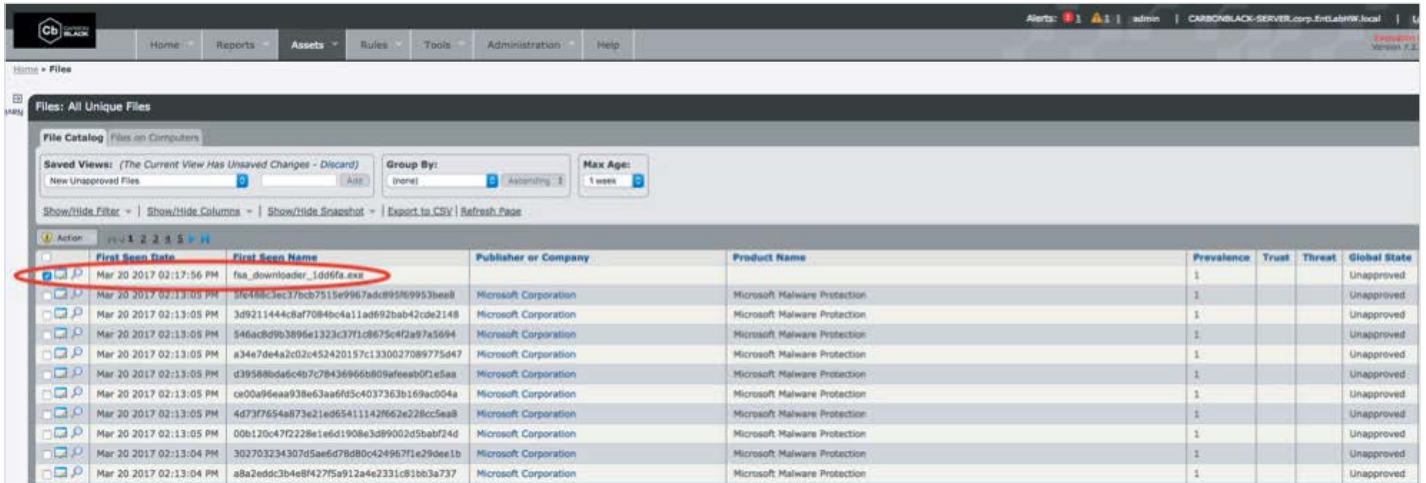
Cb CARBON BLACK

Alerts: 1 1 | admin | CARBONBLACK-SERVER.corp.EntLabHW.local |

Home Reports Assets Rules Tools Administration Help

Version 7.2.

Home » Files

Files: All Unique Files

File Catalog Files on Computers

Saved Views: (The Current View Has Unsaved Changes - Discard)
New Unapproved Files
Add

Group By:
(none)
Ascending

Max Age:
1 week

Show/Hide Filter | Show/Hide Columns | Show/Hide Snapshot | Export to CSV | Refresh Page

Action 1 2 3 4 5

| | First Seen Date | First Seen Name | Publisher or Company | Product Name | Prevalence | Trust | Threat | Global State |
|---|---|---|---|---|---|---|---|---|
| | Mar 20 2017 02:17:56 PM | fsa_downloader_1dd6fa.exe | | | 1 | | | Unapproved |
| | Mar 20 2017 02:13:05 PM | 5f6488c3ec37bcb7515e9967adc895f69953bee8 | Microsoft Corporation | Microsoft Malware Protection | 1 | | | Unapproved |
| | Mar 20 2017 02:13:05 PM | 3d9211444c8af7084bc4a11ad692bab42cde2148 | Microsoft Corporation | Microsoft Malware Protection | 1 | | | Unapproved |
| | Mar 20 2017 02:13:05 PM | 546ac8d9b3896e1323c37f1c8675c4f2a97a5694 | Microsoft Corporation | Microsoft Malware Protection | 1 | | | Unapproved |
| | Mar 20 2017 02:13:05 PM | a34e7de4a2c02c452420157c1330027089775d47 | Microsoft Corporation | Microsoft Malware Protection | 1 | | | Unapproved |
| | Mar 20 2017 02:13:05 PM | d39588bda6c4b7c78436966b809afeeab0f1e5aa | Microsoft Corporation | Microsoft Malware Protection | 1 | | | Unapproved |
| | Mar 20 2017 02:13:05 PM | ce00a96eaa938e63aa6fd5c4037363b169ac004a | Microsoft Corporation | Microsoft Malware Protection | 1 | | | Unapproved |
| | Mar 20 2017 02:13:05 PM | 4d73f7654a873e21ed65411142f662e228cc5ea8 | Microsoft Corporation | Microsoft Malware Protection | 1 | | | Unapproved |
| | Mar 20 2017 02:13:05 PM | 00b120c47f2228e1e6d1908e3d89002d5babf24d | Microsoft Corporation | Microsoft Malware Protection | 1 | | | Unapproved |
| | Mar 20 2017 02:13:04 PM | 302703234307d5ae6d78d80c424967f1e29dee1b | Microsoft Corporation | Microsoft Malware Protection | 1 | | | Unapproved |
| | Mar 20 2017 02:13:04 PM | a8a2eddc3b4e8f427f5a912a4e2331c81bb3a737 | Microsoft Corporation | Microsoft Malware Protection | 1 | | | Unapproved |